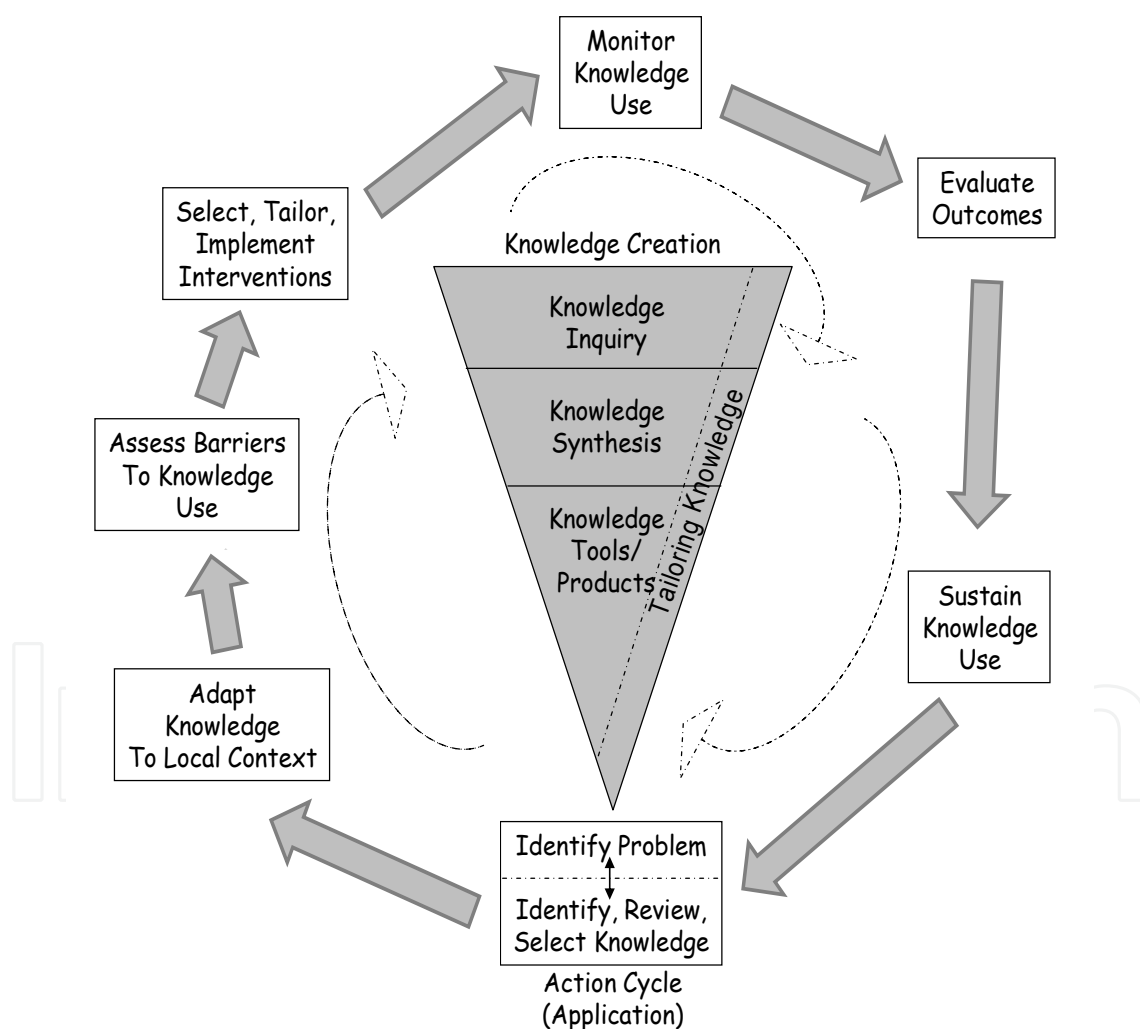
Monitor Knowledge Use

Evaluate Outcomes

Select, Tailor, Implement Interventions

Knowledge Creation

Knowledge Inquiry

Knowledge Synthesis

Knowledge Tools/ Products

Tailoring Knowledge

Assess Barriers To Knowledge Use

Sustain Knowledge Use

Adapt Knowledge To Local Context

Identify Problem

Identify, Review, Select Knowledge

Action Cycle (Application)